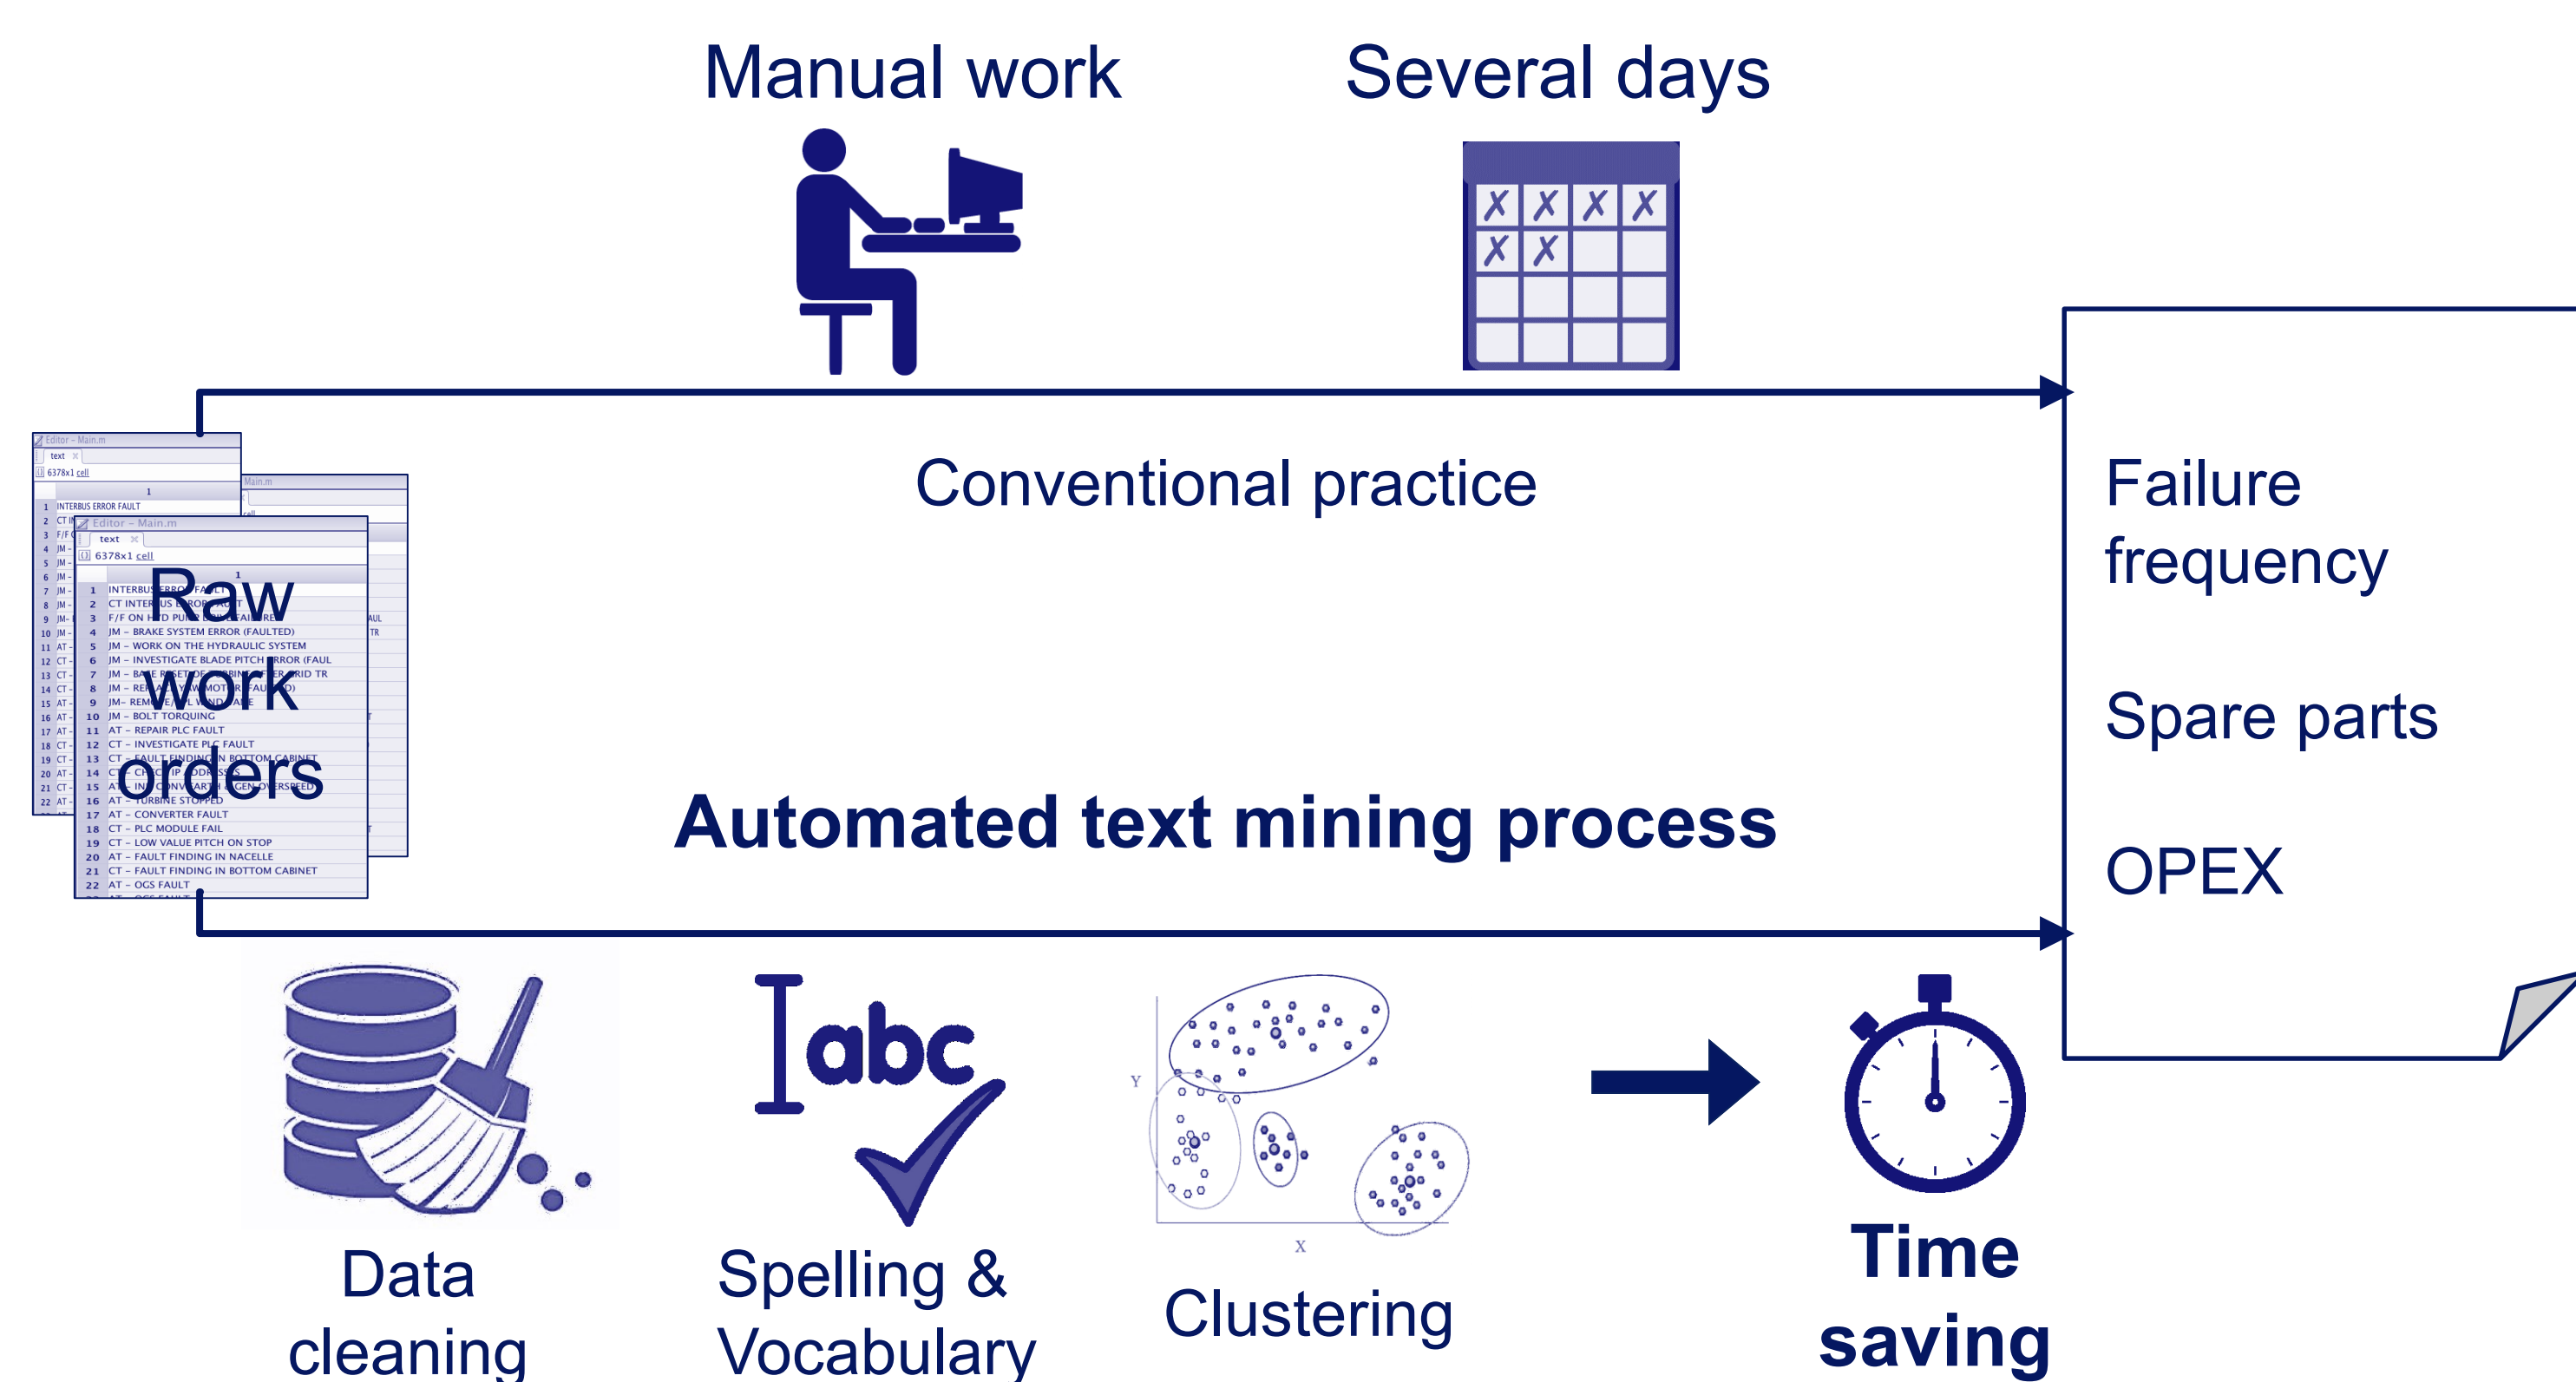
Manual work

Several days

Conventional practice

Raw work orders

Editor – Main.m

text

6378x1 cell

| | 1 |
|---|---|
| 1 | INTERBUS ERROR FAULT |
| 2 | CT INTERBUS ERROR FAULT |
| 3 | F/F ON HYD PUMP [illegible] |
| 4 | JM – BRAKE SYSTEM ERROR (FAULTED) |
| 5 | JM – WORK ON THE HYDRAULIC SYSTEM |
| 6 | JM – INVESTIGATE BLADE PITCH ERROR (FAUL |
| 7 | JM – BASE RESET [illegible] GRID TR |
| 8 | JM – REP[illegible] MOTOR FAULT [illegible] |
| 9 | JM– REM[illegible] |
| 10 | JM – BOLT TORQUING |
| 11 | AT – REPAIR PLC FAULT |
| 12 | CT – INVESTIGATE PLC FAULT |
| 13 | CT – FAULT FINDING IN BOTTOM CABINET |
| 14 | CT – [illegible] |
| 15 | AT – IN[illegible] CONVERTER GEN OVERSPEED |
| 16 | AT – TURBINE STOPPED |
| 17 | AT – CONVERTER FAULT |
| 18 | CT – PLC MODULE FAIL |
| 19 | CT – LOW VALUE PITCH ON STOP |
| 20 | AT – FAULT FINDING IN NACELLE |
| 21 | CT – FAULT FINDING IN BOTTOM CABINET |
| 22 | AT – OGS FAULT |

Automated text mining process

Failure frequency

Spare parts

OPEX

Data cleaning

Spelling & Vocabulary

Y

X

Clustering

Time saving